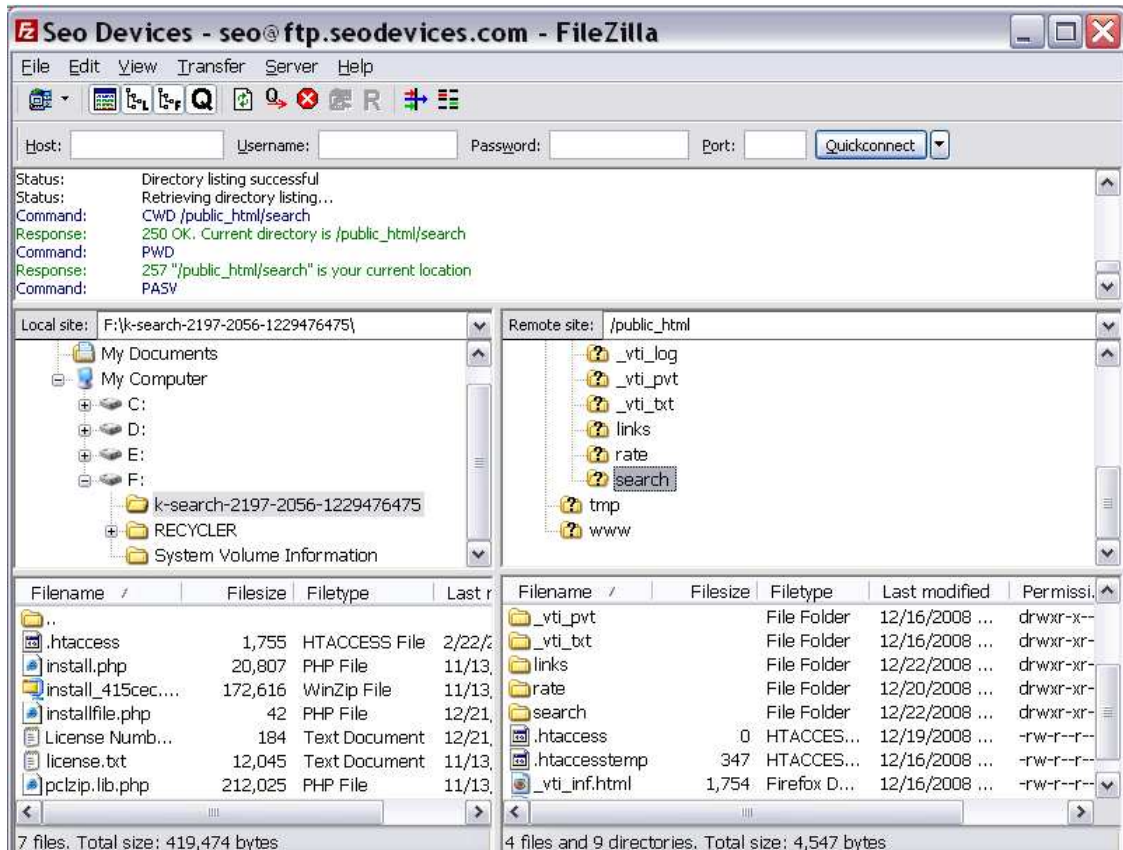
Seo Devices - seo@ftp.seodevices.com - FileZilla

File Edit View Transfer Server Help

Host: Username: Password: Port: Quickconnect

Status: Directory listing successful
Status: Retrieving directory listing...
Command: CWD /public_html/search
Response: 250 OK. Current directory is /public_html/search
Command: PWD
Response: 257 "/public_html/search" is your current location
Command: PASV

Local site: F:\k-search-2197-2056-1229476475\

My Documents
My Computer
C:
D:
E:
F:
k-search-2197-2056-1229476475
RECYCLER
System Volume Information

Remote site: /public_html

_vti_log
_vti_pvt
_vti_txt
links
rate
search
tmp
www

| Filename | Filesize | Filetype | Last r |
|---|---|---|---|
| .. | | | |
| .htaccess | 1,755 | HTACCESS File | 2/22/ |
| install.php | 20,807 | PHP File | 11/13, |
| install_415cec.... | 172,616 | WinZip File | 11/13, |
| installfile.php | 42 | PHP File | 12/21, |
| License Numb... | 184 | Text Document | 12/21, |
| license.txt | 12,045 | Text Document | 11/13, |
| pclzip.lib.php | 212,025 | PHP File | 11/13, |

7 files. Total size: 419,474 bytes

| Filename | Filesize | Filetype | Last modified | Permissi... |
|---|---|---|---|---|
| _vti_pvt | | File Folder | 12/16/2008 ... | drwxr-x-- |
| _vti_txt | | File Folder | 12/16/2008 ... | drwxr-xr- |
| links | | File Folder | 12/22/2008 ... | drwxr-xr- |
| rate | | File Folder | 12/20/2008 ... | drwxr-xr- |
| search | | File Folder | 12/22/2008 ... | drwxr-xr- |
| .htaccess | 0 | HTACCES... | 12/19/2008 ... | -rw-r--r-- |
| .htaccesstemp | 347 | HTACCES... | 12/16/2008 ... | -rw-r--r-- |
| _vti_inf.html | 1,754 | Firefox D... | 12/16/2008 ... | -rw-r--r-- |

4 files and 9 directories. Total size: 4,547 bytes